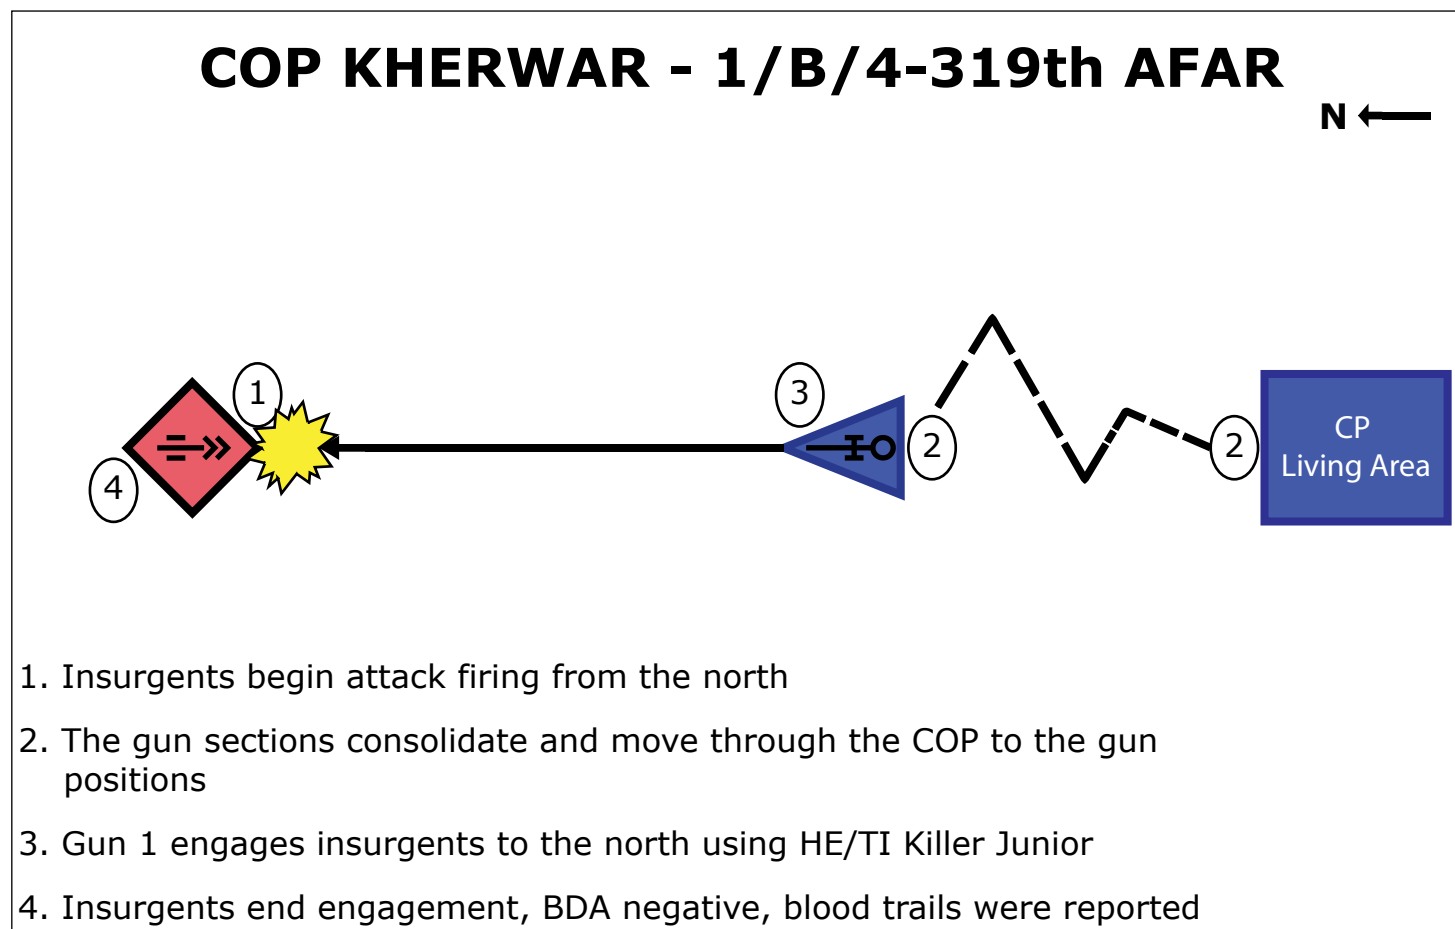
COP KHERWAR - 1/B/4-319th AFAR

N

1

4

3

2

2

CP
Living Area

1. Insurgents begin attack firing from the north

2. The gun sections consolidate and move through the COP to the gun positions

3. Gun 1 engages insurgents to the north using HE/TI Killer Junior

4. Insurgents end engagement, BDA negative, blood trails were reported